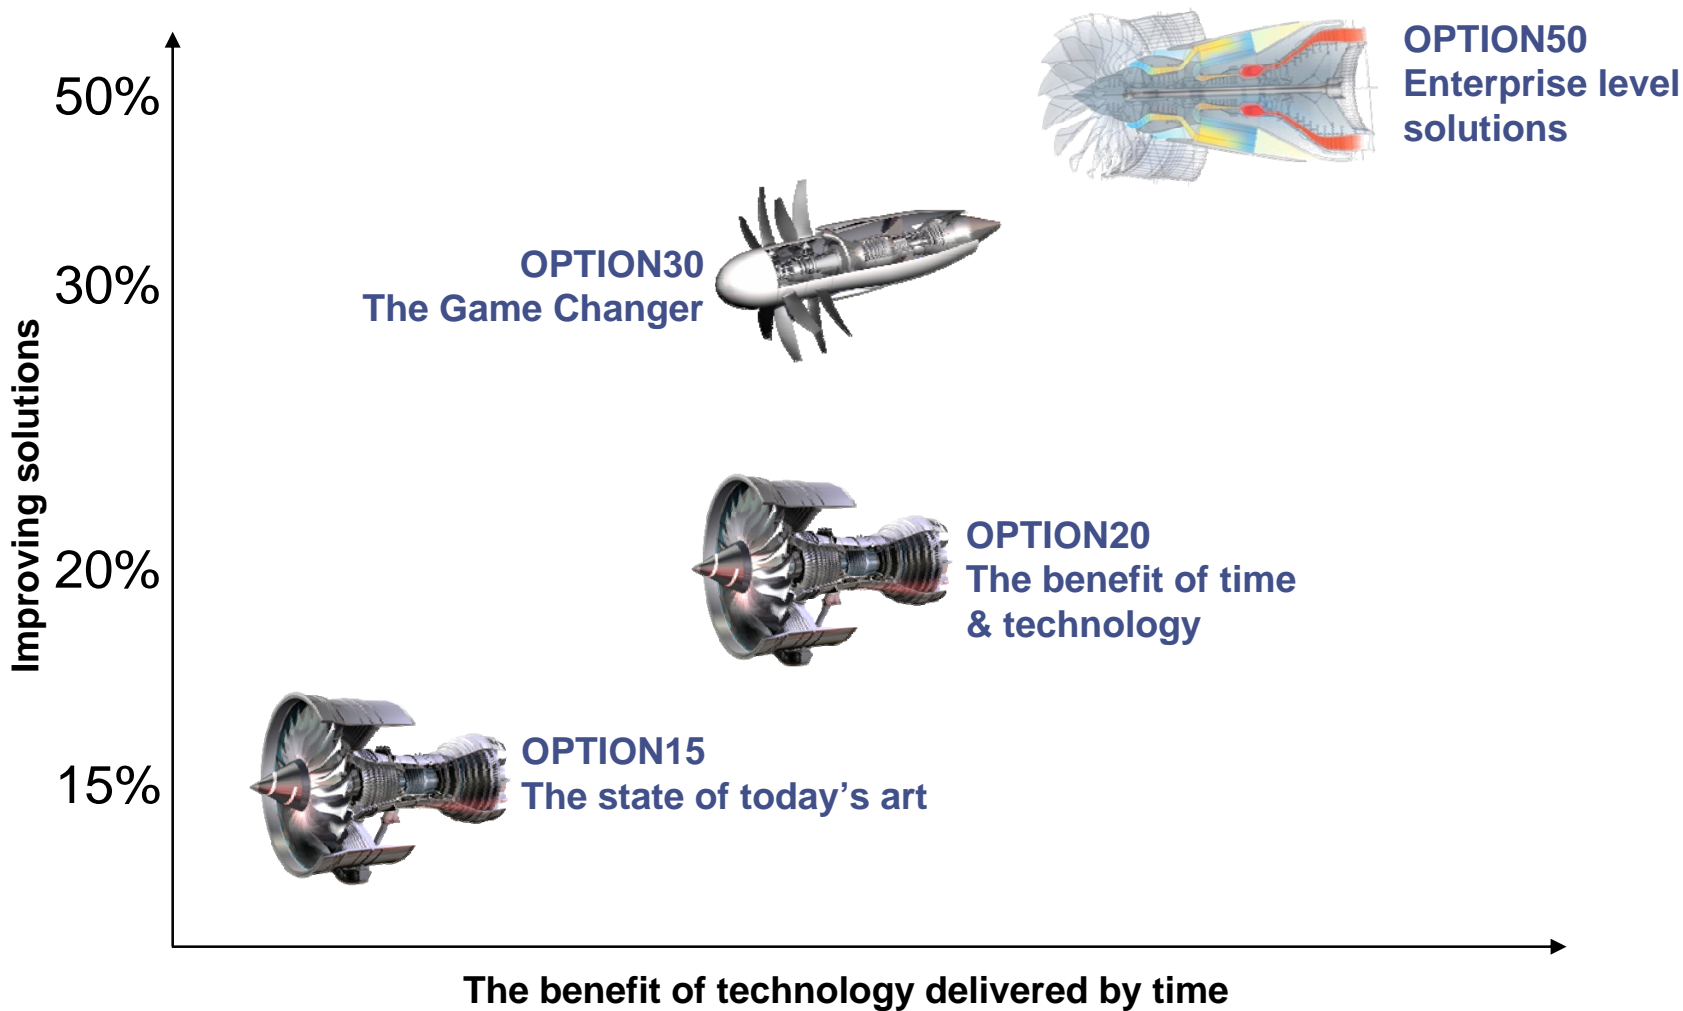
OPTION50
Enterprise level solutions

50%

OPTION30
The Game Changer

30%

Improving solutions

OPTION20
The benefit of time & technology

20%

OPTION15
The state of today's art

15%

The benefit of technology delivered by time